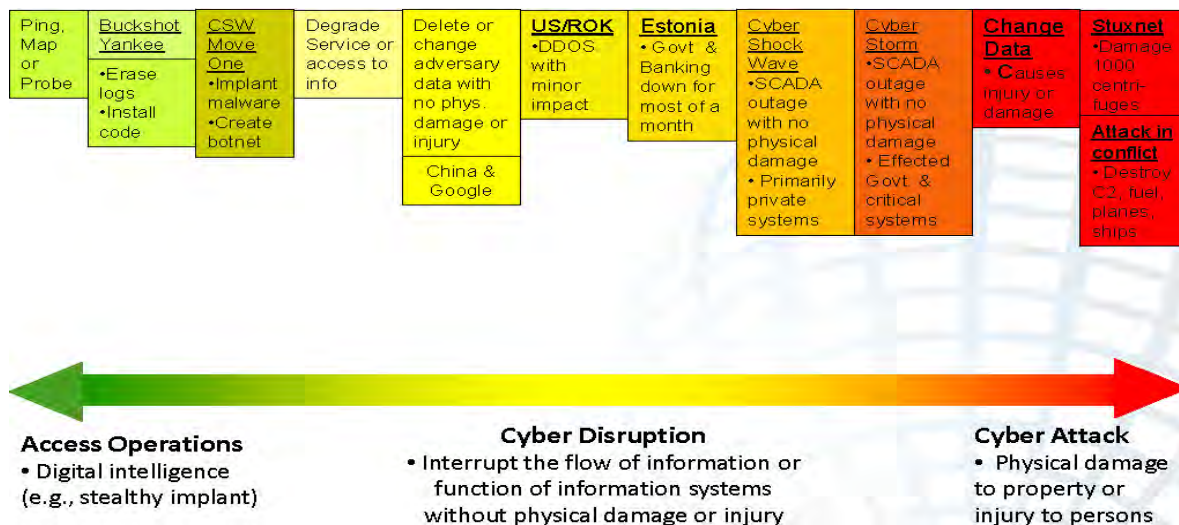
Ping, Map or Probe

Buckshot Yankee
•Erase logs
•Install code

CSW Move One
•Implant malware
•Create botnet

Degrade Service or access to info

Delete or change adversary data with no phys. damage or injury

China & Google

US/ROK
•DDOS with minor impact

Estonia
• Govt & Banking down for most of a month

Cyber Shock Wave
•SCADA outage with no physical damage
• Primarily private systems

Cyber Storm
•SCADA outage with no physical damage
• Effected Govt & critical systems

Change Data
• Causes injury or damage

Stuxnet
•Damage 1000 centri-fuges

Attack in conflict
• Destroy C2, fuel, planes, ships

Access Operations
• Digital intelligence (e.g., stealthy implant)

Cyber Disruption
• Interrupt the flow of information or function of information systems without physical damage or injury

Cyber Attack
• Physical damage to property or injury to persons